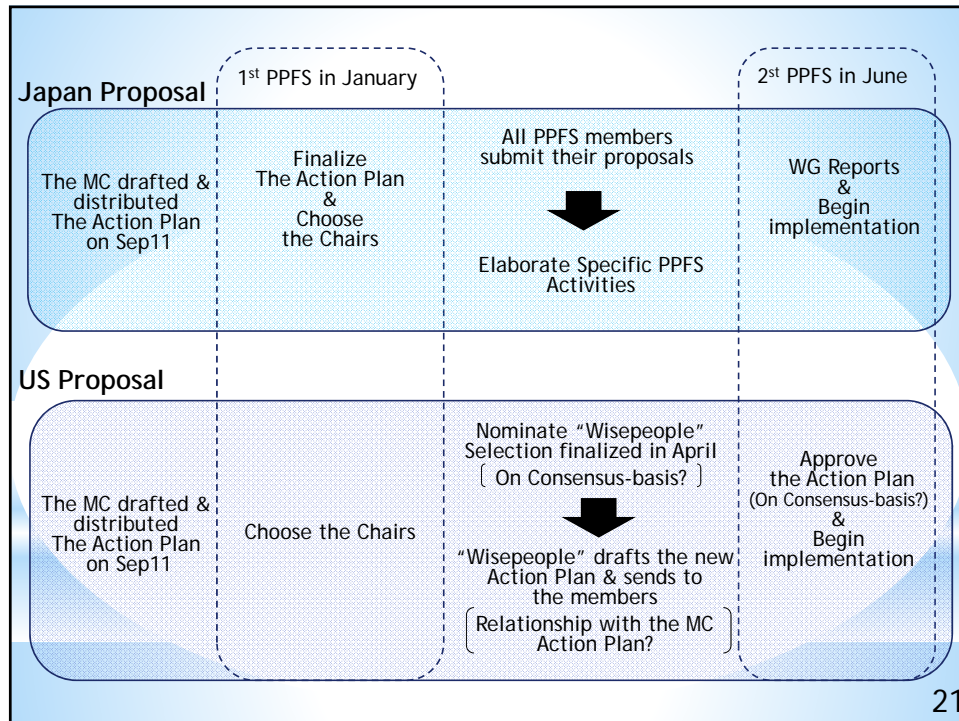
Japan Proposal

1$^{st}$ PPFS in January

2$^{st}$ PPFS in June

The MC drafted & distributed The Action Plan on Sep11

Finalize The Action Plan & Choose the Chairs

All PPFS members submit their proposals

Elaborate Specific PPFS Activities

WG Reports & Begin implementation

US Proposal

The MC drafted & distributed The Action Plan on Sep11

Choose the Chairs

Nominate "Wisepeople" Selection finalized in April [On Consensus-basis?]

"Wisepeople" drafts the new Action Plan & sends to the members

[Relationship with the MC Action Plan?]

Approve the Action Plan (On Consensus-basis?) & Begin implementation

21